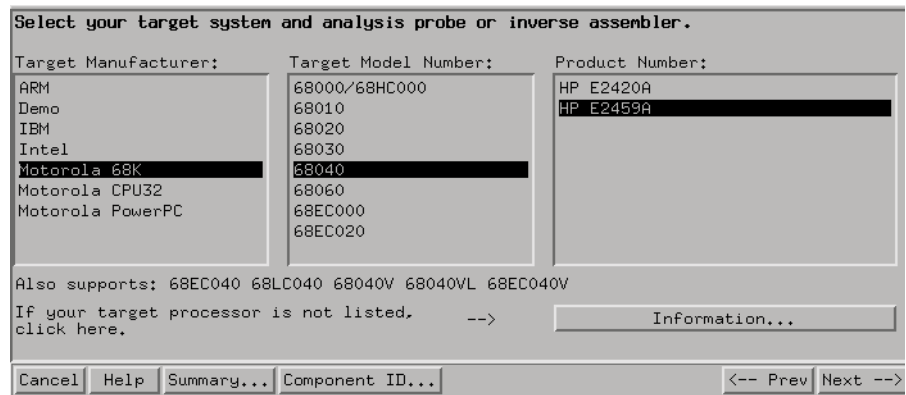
Select your target system and analysis probe or inverse assembler.

Target Manufacturer:
ARM
Demo
IBM
Intel
Motorola 68K
Motorola CPU32
Motorola PowerPC

Target Model Number:
68000/68HC000
68010
68020
68030
68040
68060
68EC000
68EC020

Product Number:
HP E2420A
HP E2459A

Also supports: 68EC040 68LC040 68040V 68040VL 68EC040V

If your target processor is not listed, click here. -->

Information...

Cancel Help Summary... Component ID... <-- Prev Next -->